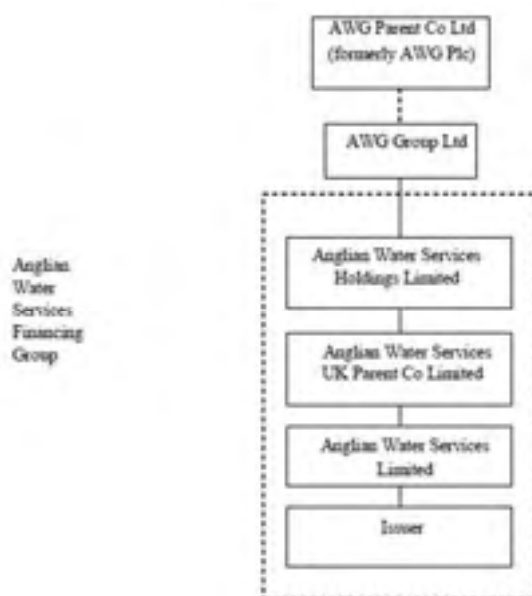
AWG Parent Co Ltd (formerly AWG Plc)

AWG Group Ltd

Anglian Water Services Financing Group

Anglian Water Services Holdings Limited

Anglian Water Services UK Parent Co Limited

Anglian Water Services Limited

Issuer